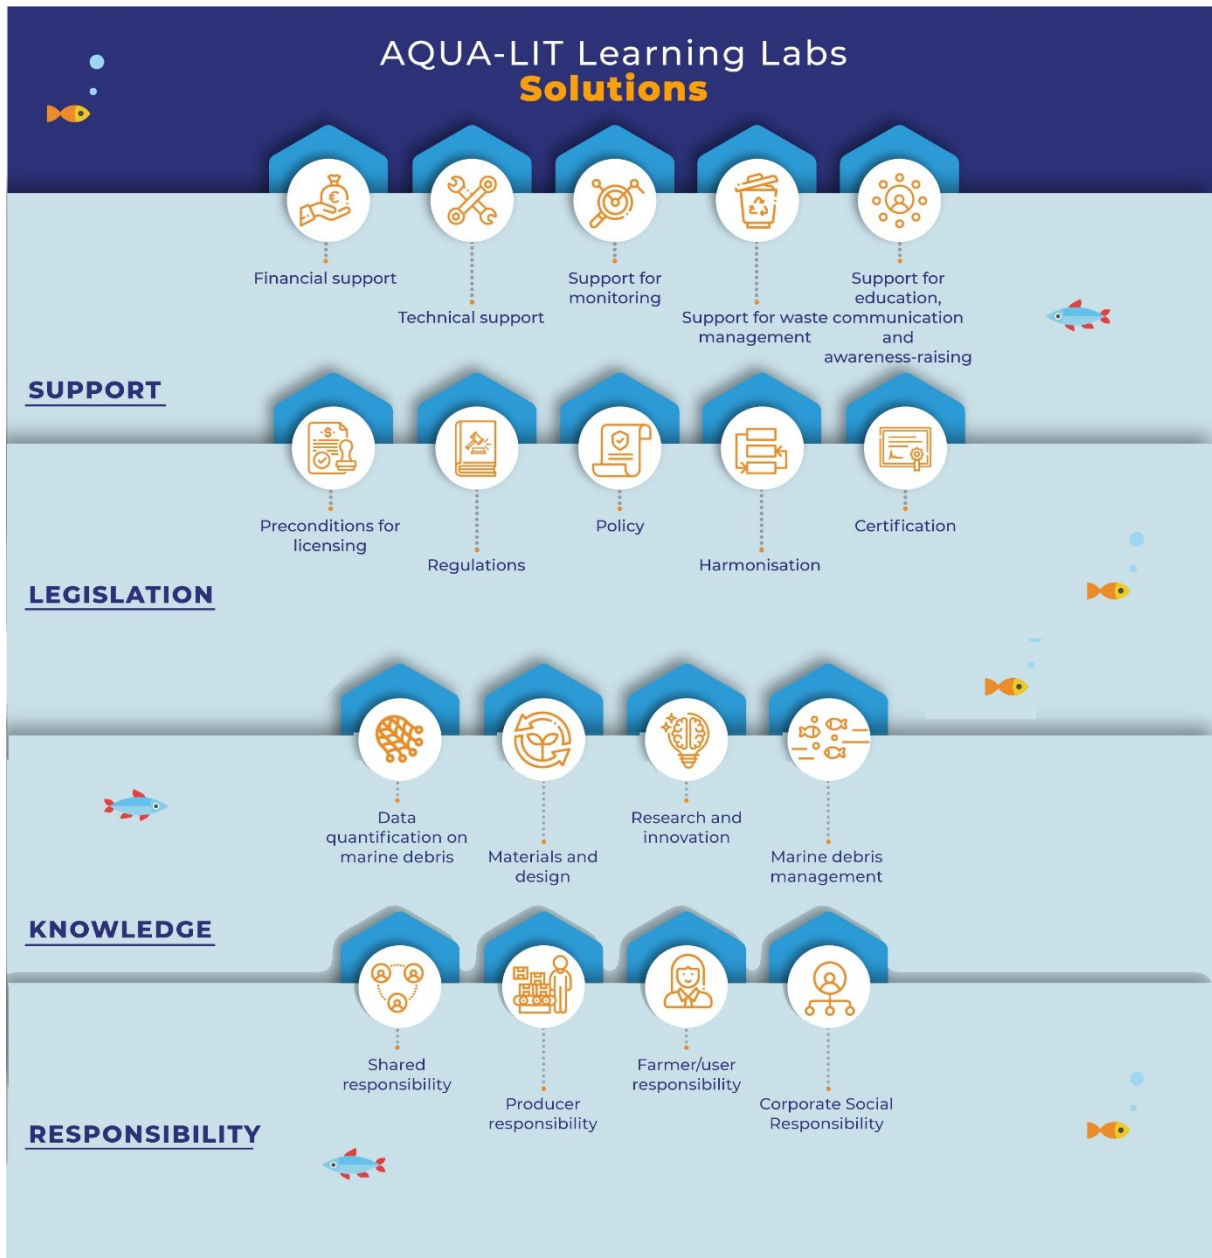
AQUA-LIT Learning Labs
Solutions

Financial support

Technical support

Support for monitoring

Support for waste management

Support for education, communication and awareness-raising

SUPPORT

Preconditions for licensing

Regulations

Policy

Harmonisation

Certification

LEGISLATION

Data quantification on marine debris

Materials and design

Research and innovation

Marine debris management

KNOWLEDGE

Shared responsibility

Producer responsibility

Farmer/user responsibility

Corporate Social Responsibility

RESPONSIBILITY